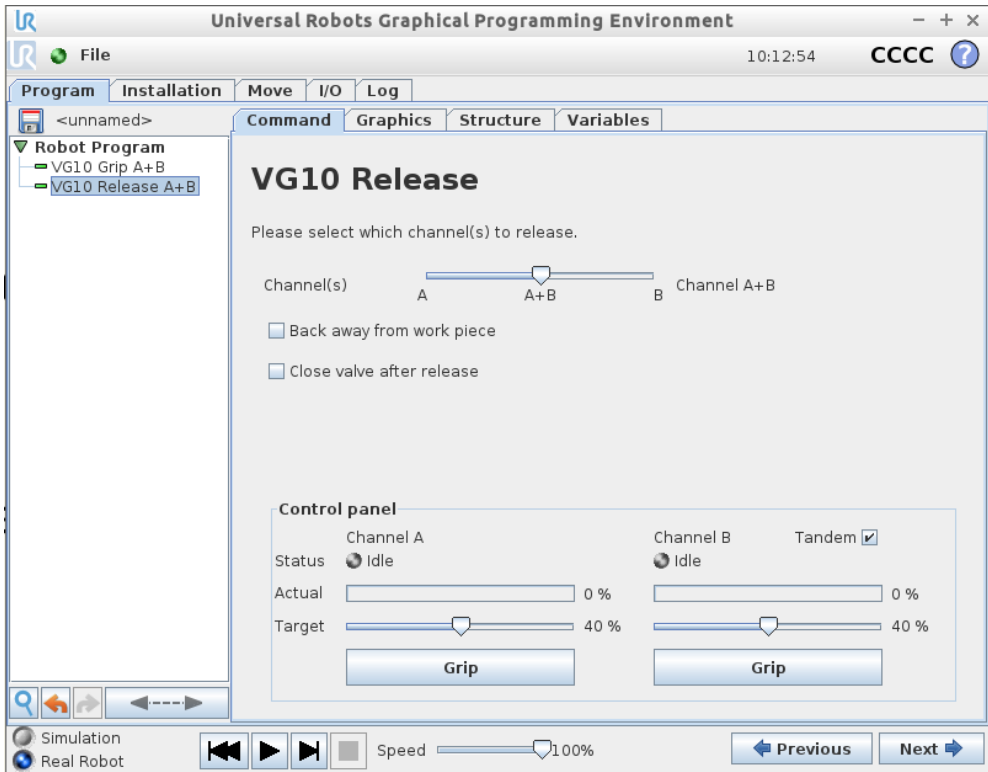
Universal Robots Graphical Programming Environment

File

10:12:54

CCCC

Program | Installation | Move | I/O | Log

<unnamed>

Command | Graphics | Structure | Variables

Robot Program
VG10 Grip A+B
VG10 Release A+B

VG10 Release

Please select which channel(s) to release.

Channel(s)
A
A+B
B
Channel A+B

Back away from work piece

Close valve after release

Control panel

| | Channel A | | Channel B | Tandem |
|---|---|---|---|---|
| Status | Idle | | Idle | |
| Actual | | 0 % | | 0 % |
| Target | | 40 % | | 40 % |

Grip

Grip

Simulation
Real Robot

Speed
100%

Previous
Next